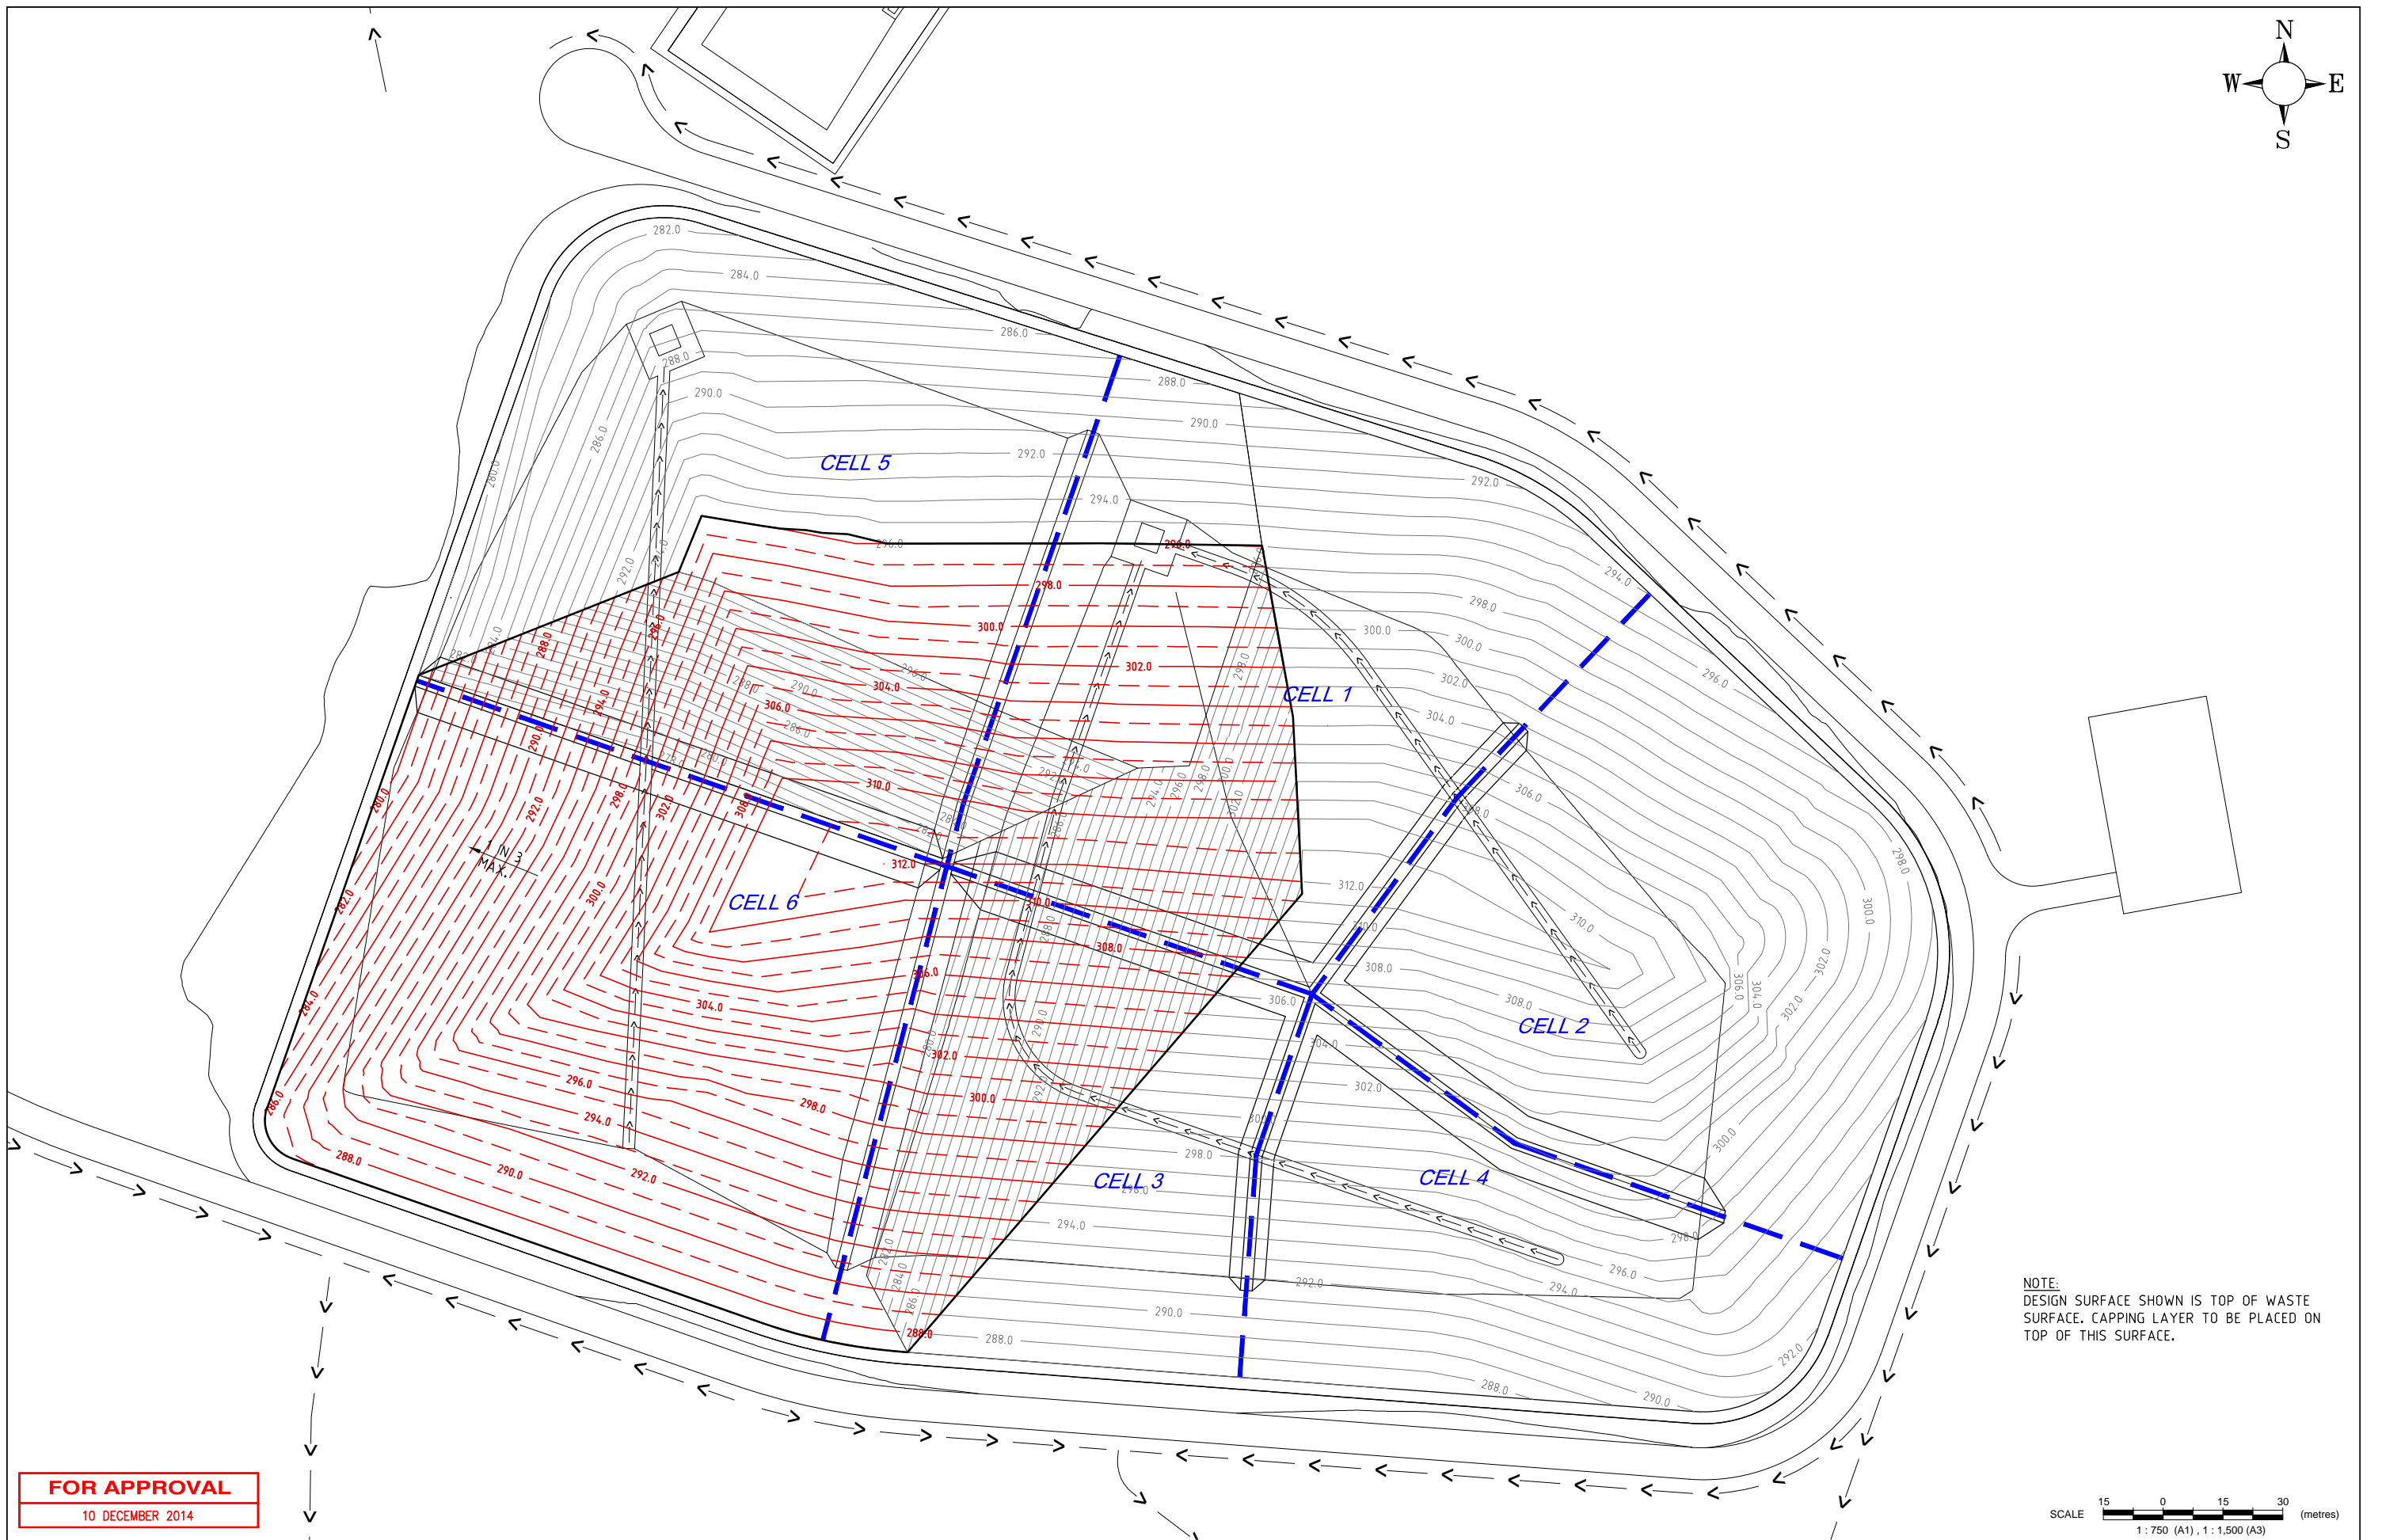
N
W
E
S

CELL 5
CELL 1
CELL 2
CELL 3
CELL 4
CELL 6

282.0
284.0
286.0
288.0
290.0
292.0
294.0
296.0
298.0
300.0
302.0
304.0
306.0
308.0
310.0
312.0

1 IN 3 MAX.

NOTE:
DESIGN SURFACE SHOWN IS TOP OF WASTE SURFACE. CAPPING LAYER TO BE PLACED ON TOP OF THIS SURFACE.

FOR APPROVAL
10 DECEMBER 2014

SCALE 15 0 15 30 (metres)
1 : 750 (A1) , 1 : 1,500 (A3)